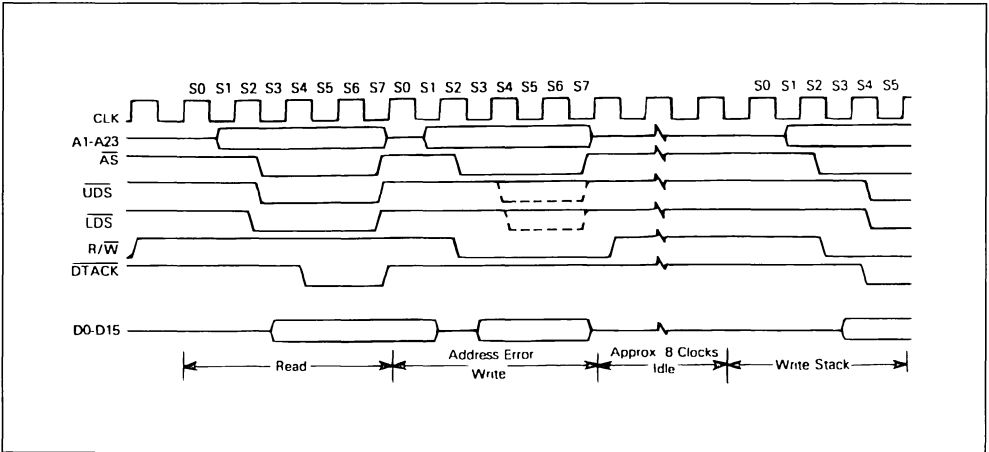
S0 S1 S2 S3 S4 S5 S6 S7 S0 S1 S2 S3 S4 S5 S6 S7 S0 S1 S2 S3 S4 S5

CLK
A1-A23
$\overline{AS}$
$\overline{UDS}$
$\overline{LDS}$
R/$\overline{W}$
$\overline{DTACK}$

D0-D15

Read
Address Error Write
Approx 8 Clocks Idle
Write Stack